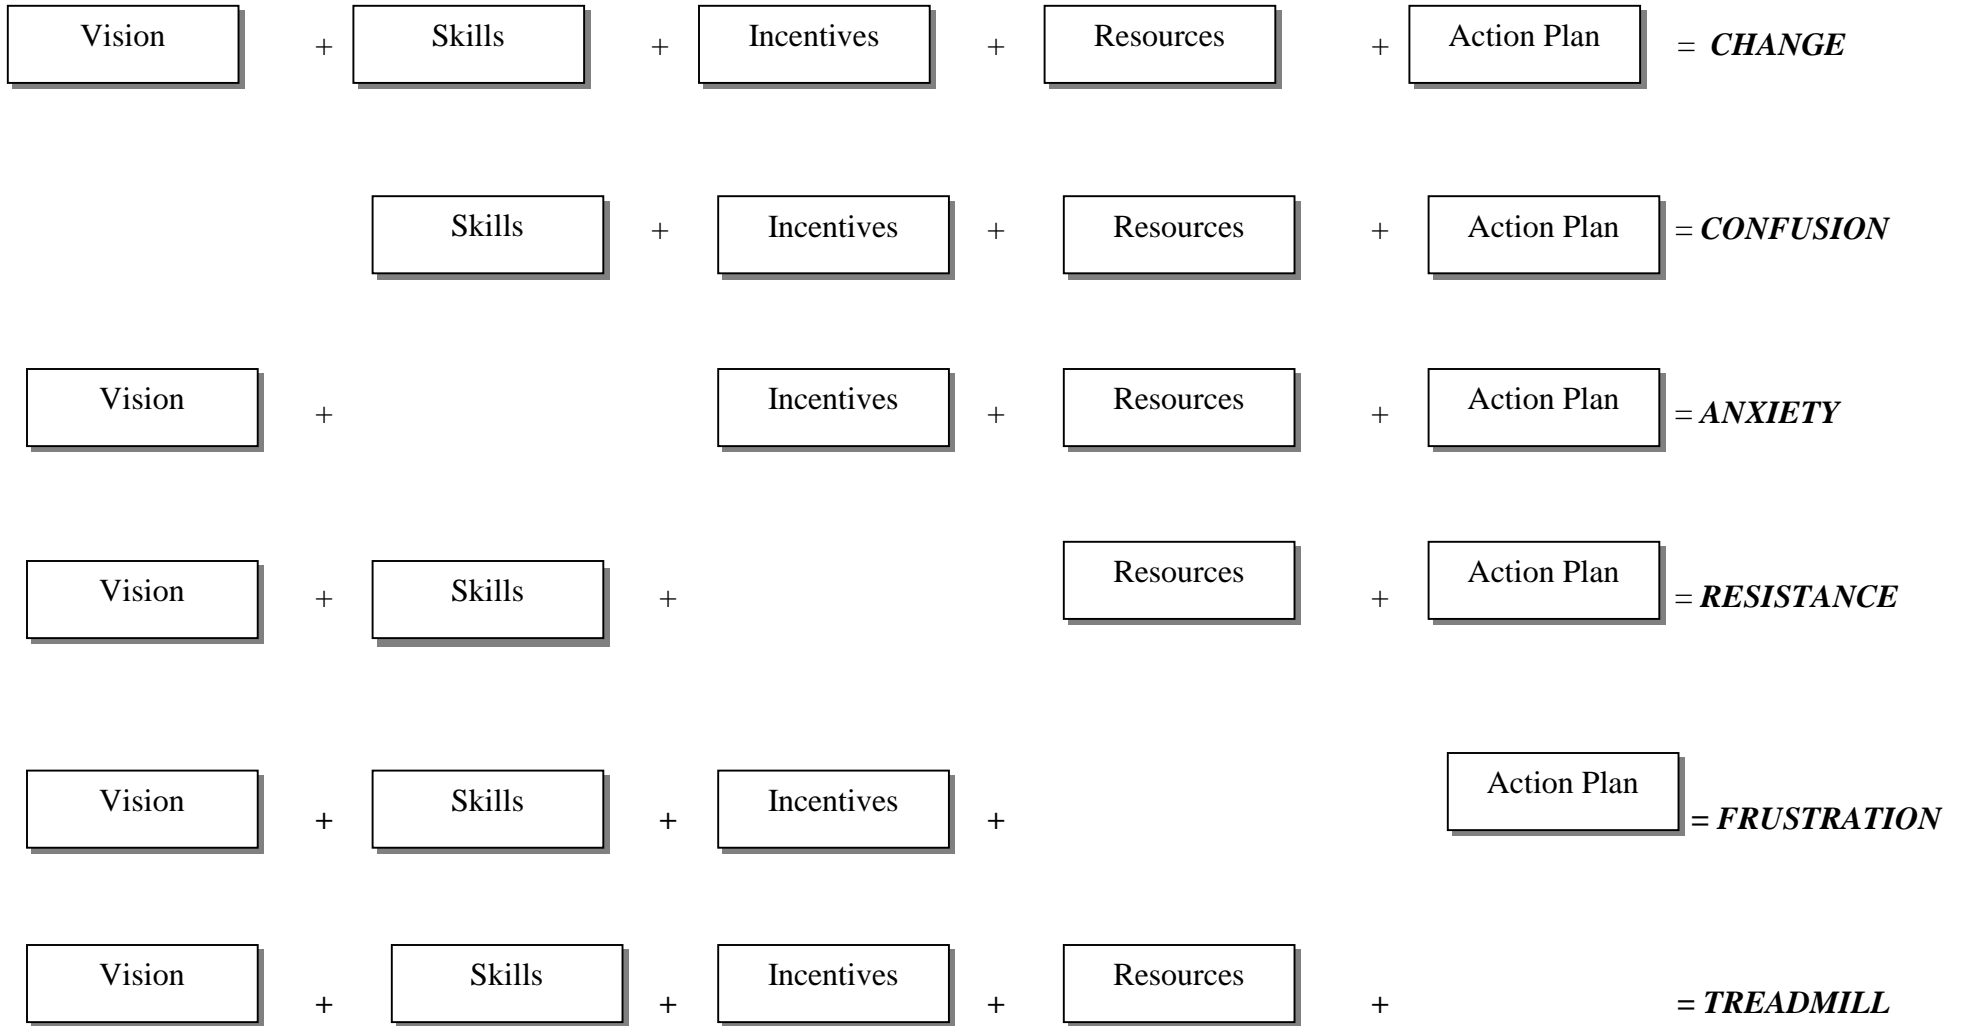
Vision + Skills + Incentives + Resources + Action Plan = ***CHANGE***

Skills + Incentives + Resources + Action Plan = ***CONFUSION***

Vision + Incentives + Resources + Action Plan = ***ANXIETY***

Vision + Skills + Resources + Action Plan = ***RESISTANCE***

Vision + Skills + Incentives + Action Plan = ***FRUSTRATION***

Vision + Skills + Incentives + Resources + = ***TREADMILL***